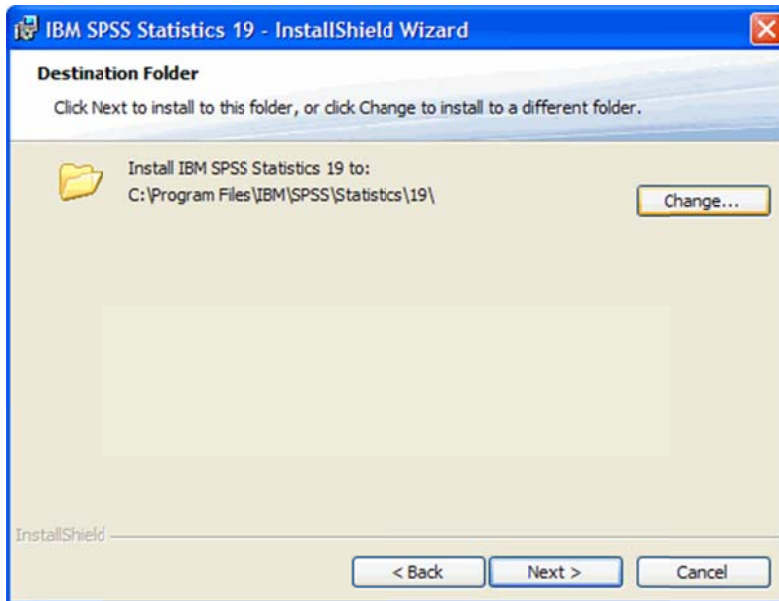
IBM SPSS Statistics 19 - InstallShield Wizard

Destination Folder

Click Next to install to this folder, or click Change to install to a different folder.

Install IBM SPSS Statistics 19 to:
C:\Program Files\IBM\SPSS\Statistics\19\

Change...

InstallShield

< Back

Next >

Cancel